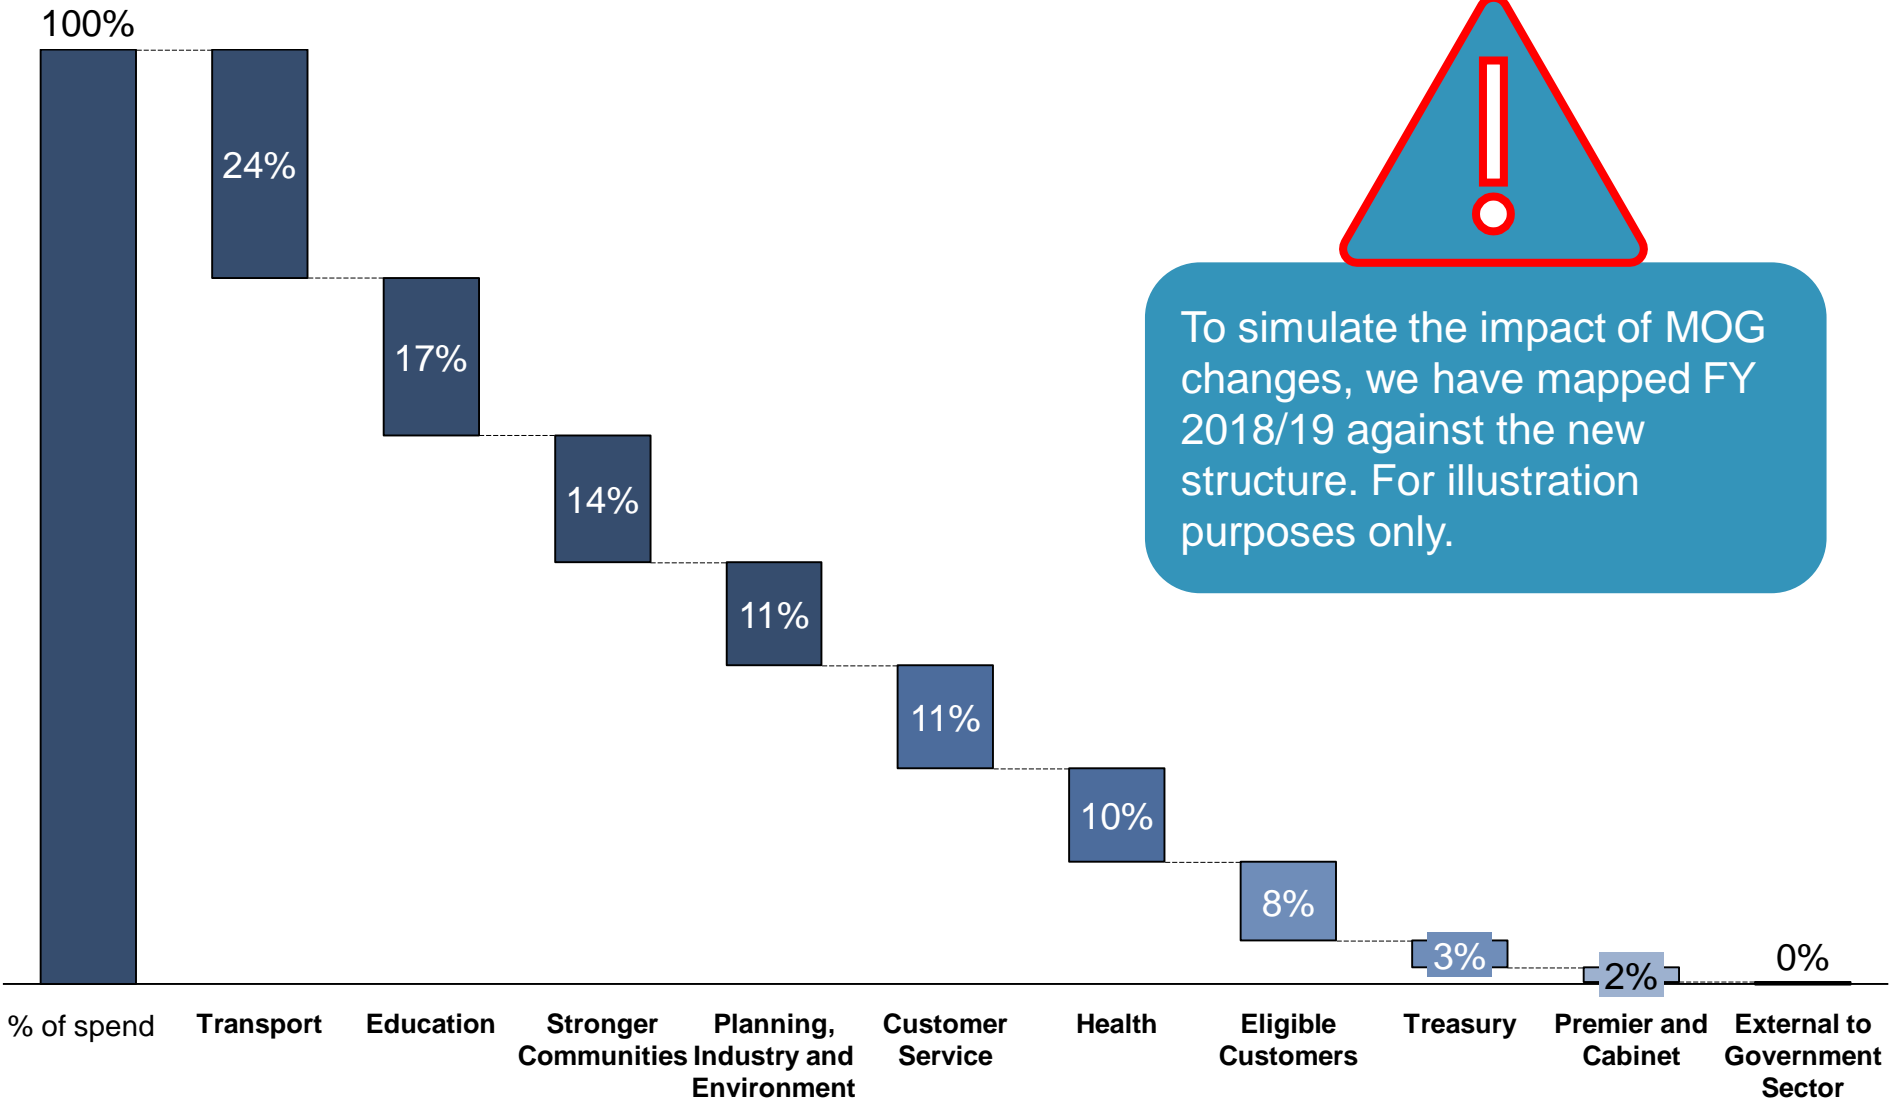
100%

24%

17%

14%

11%

11%

10%

8%

3%

2%

0%

To simulate the impact of MOG changes, we have mapped FY 2018/19 against the new structure. For illustration purposes only.

% of spend

Transport

Education

Stronger Communities

Planning, Industry and Environment

Customer Service

Health

Eligible Customers

Treasury

Premier and Cabinet

External to Government Sector